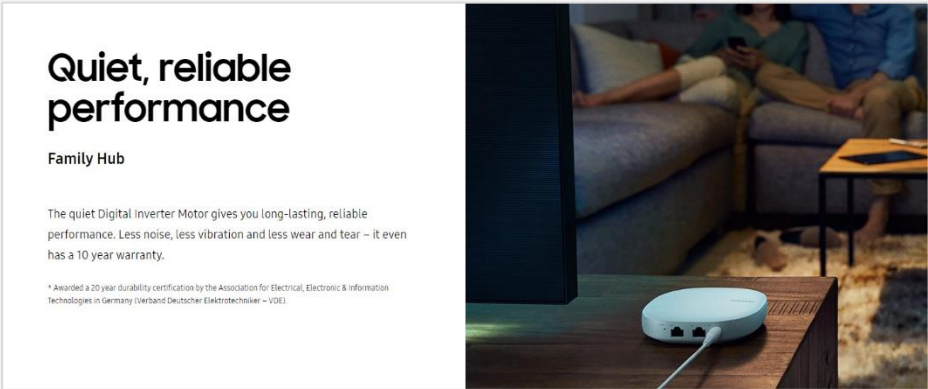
Quiet, reliable performance

Family Hub

The quiet Digital Inverter Motor gives you long-lasting, reliable performance. Less noise, less vibration and less wear and tear – it even has a 10 year warranty.

* Awarded a 20 year durability certification by the Association for Electrical, Electronic & Information Technologies in Germany (Verband Deutscher Elektrotechniker – VDE).